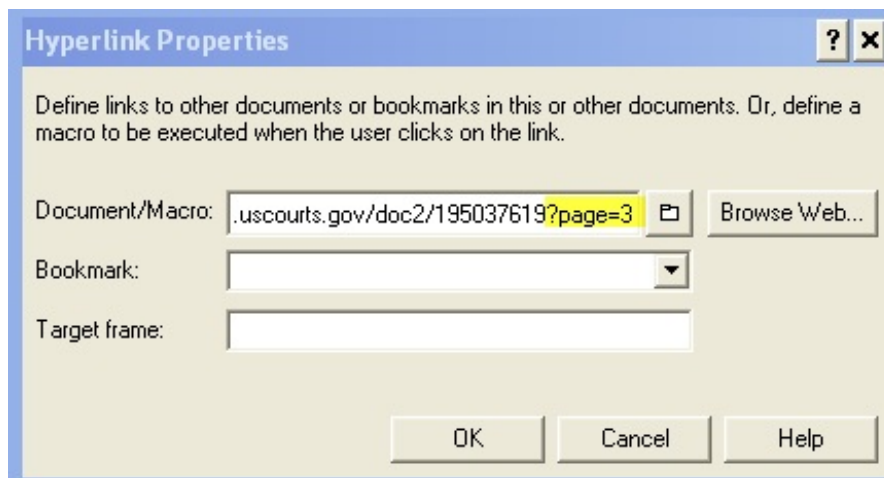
Hyperlink Properties

? ×

Define links to other documents or bookmarks in this or other documents. Or, define a macro to be executed when the user clicks on the link.

Document/Macro: .uscourts.gov/doc2/195037619?page=3

Browse Web...

Bookmark:

Target frame:

OK

Cancel

Help